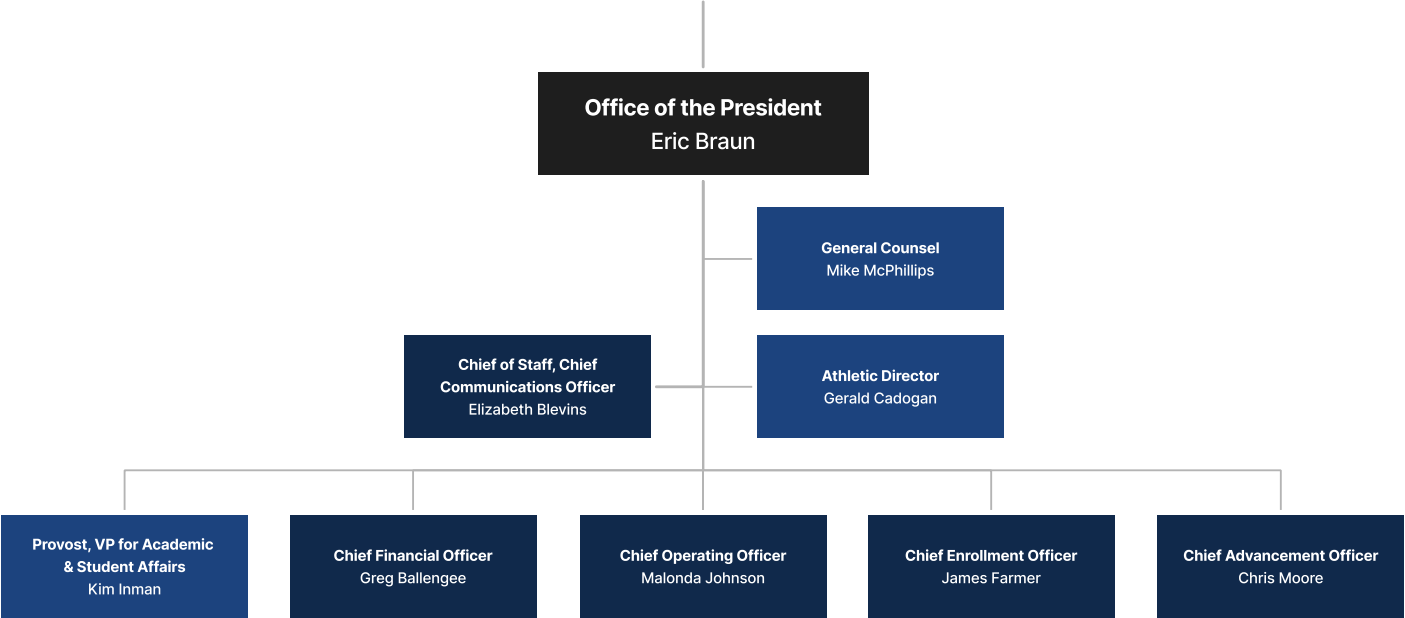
Office of the President
Eric Braun

General Counsel
Mike McPhillips

Chief of Staff, Chief Communications Officer
Elizabeth Blevins

Athletic Director
Gerald Cadogan

Provost, VP for Academic & Student Affairs
Kim Inman

Chief Financial Officer
Greg Ballengee

Chief Operating Officer
Malonda Johnson

Chief Enrollment Officer
James Farmer

Chief Advancement Officer
Chris Moore